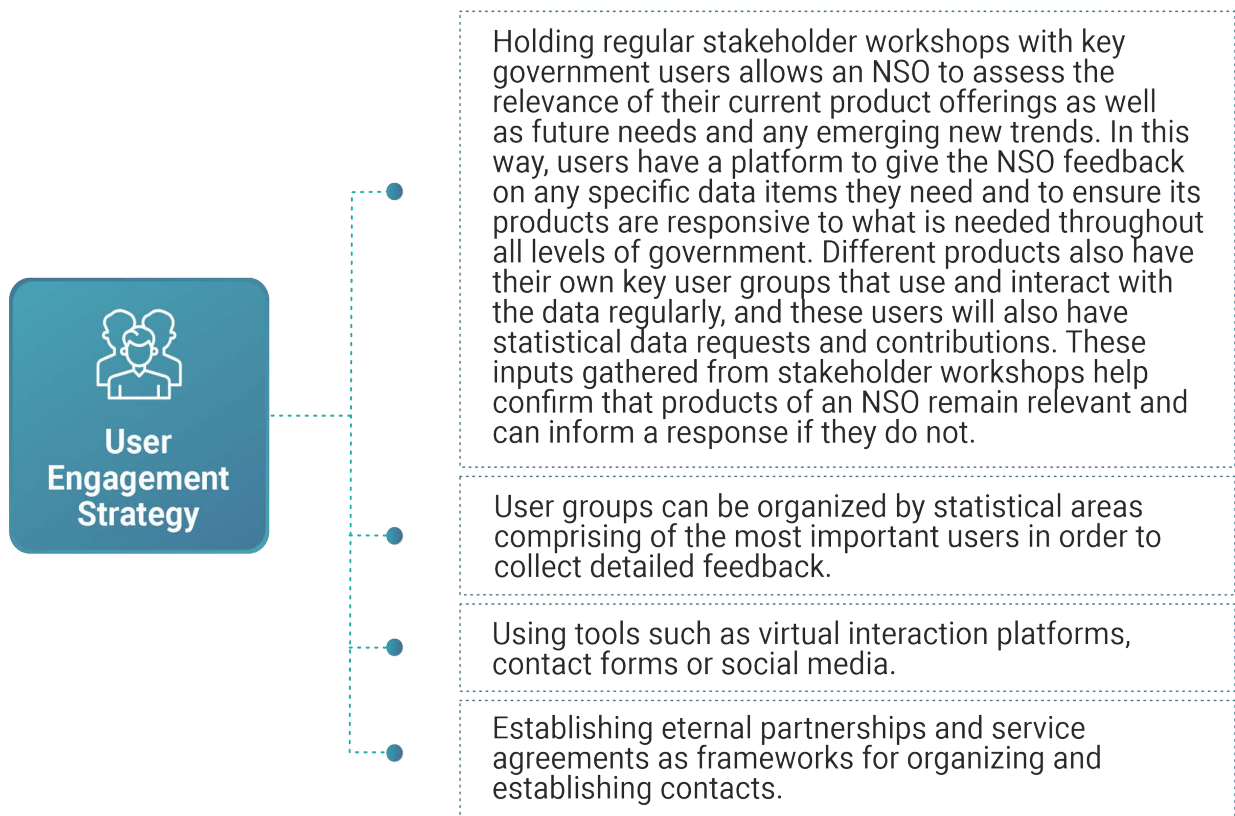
User Engagement Strategy

Holding regular stakeholder workshops with key government users allows an NSO to assess the relevance of their current product offerings as well as future needs and any emerging new trends. In this way, users have a platform to give the NSO feedback on any specific data items they need and to ensure its products are responsive to what is needed throughout all levels of government. Different products also have their own key user groups that use and interact with the data regularly, and these users will also have statistical data requests and contributions. These inputs gathered from stakeholder workshops help confirm that products of an NSO remain relevant and can inform a response if they do not.

User groups can be organized by statistical areas comprising of the most important users in order to collect detailed feedback.

Using tools such as virtual interaction platforms, contact forms or social media.

Establishing eternal partnerships and service agreements as frameworks for organizing and establishing contacts.